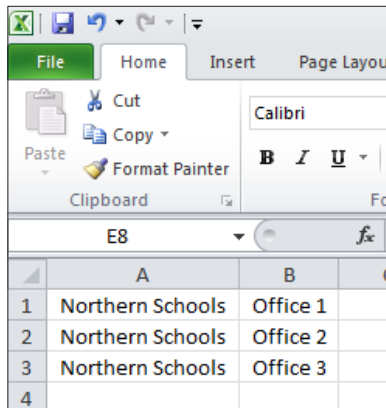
File Home Insert Page Layou

Paste
Cut
Copy
Format Painter
Clipboard

Calibri
B I U
Fo

E8
$f_x$

| | A | B | C |
|---|---|---|---|
| 1 | Northern Schools | Office 1 | |
| 2 | Northern Schools | Office 2 | |
| 3 | Northern Schools | Office 3 | |
| 4 | | | |